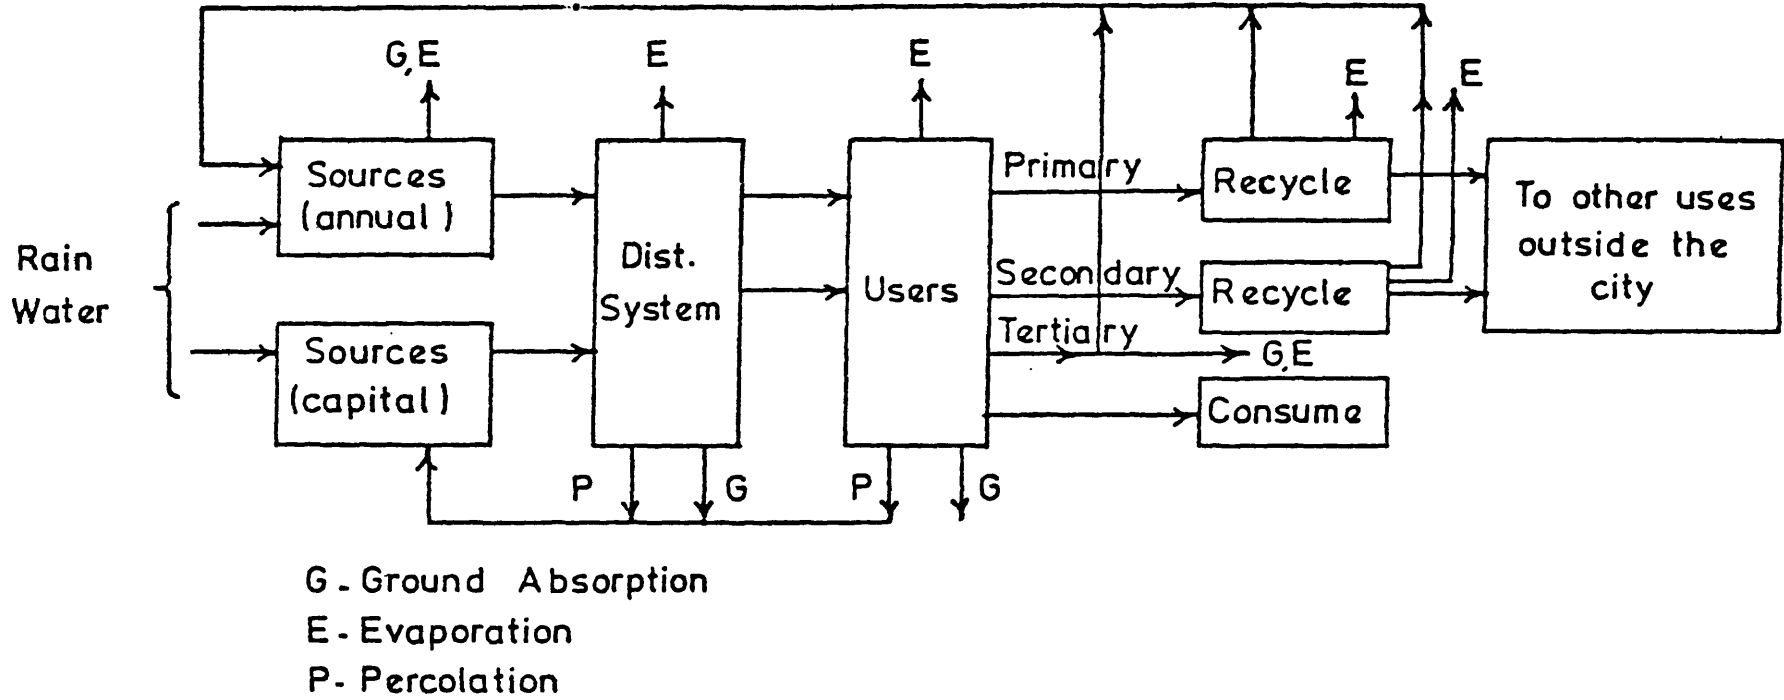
G,E

E

E

E

E

Rain Water

Sources (annual)

Sources (capital)

Dist. System

Users

Primary

Secondary

Tertiary

Recycle

Recycle

G,E

Consume

To other uses outside the city

P

G

P

G

G - Ground Absorption
E - Evaporation
P - Percolation